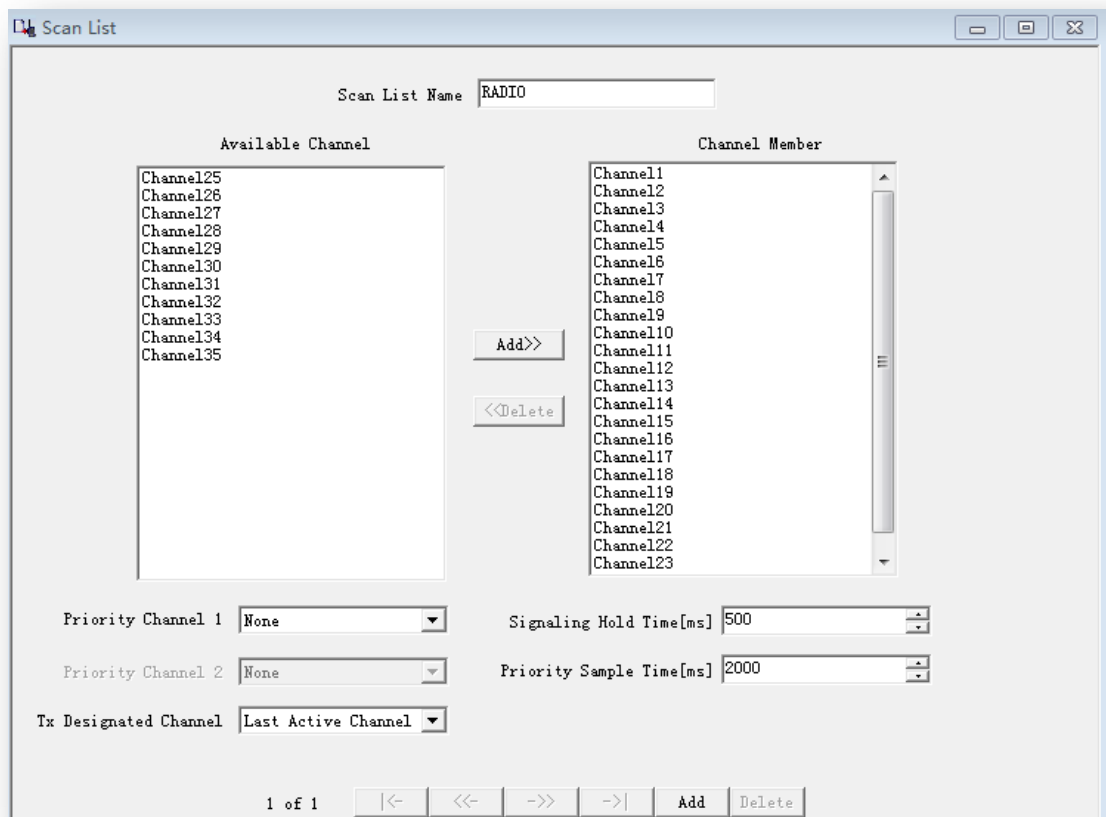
Scan List

Scan List Name RADIO

Available Channel

Channel25
Channel26
Channel27
Channel28
Channel29
Channel30
Channel31
Channel32
Channel33
Channel34
Channel35

Add>>

<<Delete

Channel Member

Channel1
Channel2
Channel3
Channel4
Channel5
Channel6
Channel7
Channel8
Channel9
Channel10
Channel11
Channel12
Channel13
Channel14
Channel15
Channel16
Channel17
Channel18
Channel19
Channel20
Channel21
Channel22
Channel23

Priority Channel 1 None

Priority Channel 2 None

Tx Designated Channel Last Active Channel

Signaling Hold Time[ms] 500

Priority Sample Time[ms] 2000

1 of 1 |<- <<- ->> ->| Add Delete